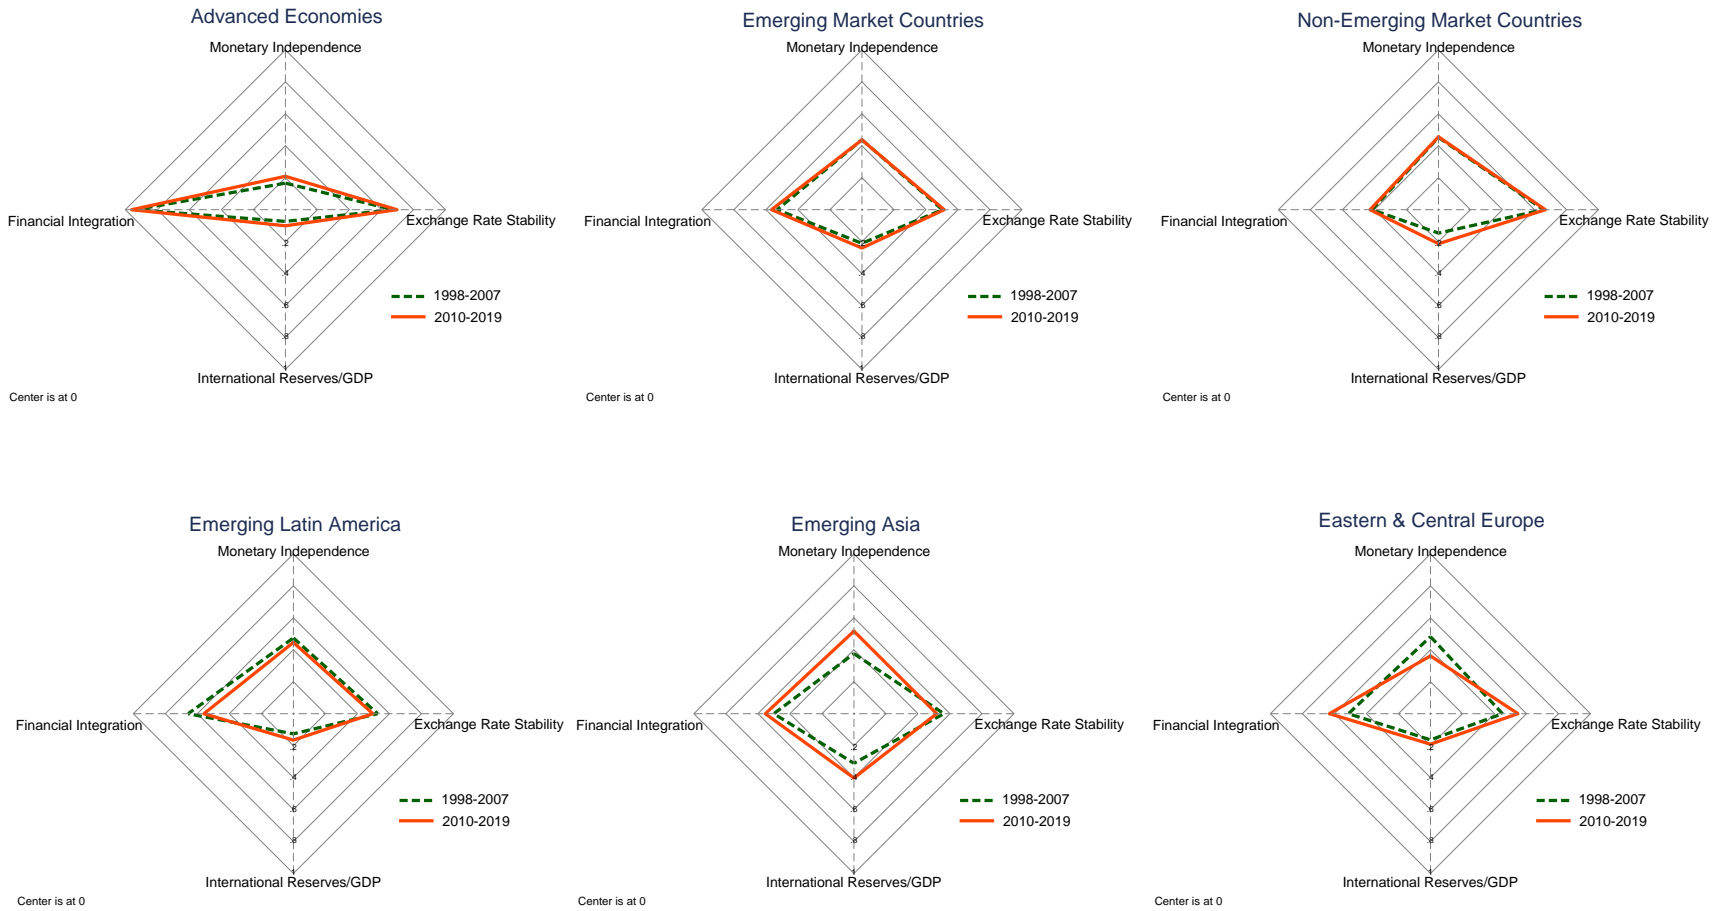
Advanced Economies

Monetary Independence

Financial Integration

Exchange Rate Stability

International Reserves/GDP

.2

.4

.6

.8

1998-2007

2010-2019

Center is at 0

Emerging Market Countries

Monetary Independence

Financial Integration

Exchange Rate Stability

International Reserves/GDP

.2

.4

.6

.8

1998-2007

2010-2019

Center is at 0

Non-Emerging Market Countries

Monetary Independence

Financial Integration

Exchange Rate Stability

International Reserves/GDP

.2

.4

.6

.8

1998-2007

2010-2019

Center is at 0

Emerging Latin America

Monetary Independence

Financial Integration

Exchange Rate Stability

International Reserves/GDP

.2

.4

.6

.8

1998-2007

2010-2019

Center is at 0

Emerging Asia

Monetary Independence

Financial Integration

Exchange Rate Stability

International Reserves/GDP

.2

.4

.6

.8

1998-2007

2010-2019

Center is at 0

Eastern & Central Europe

Monetary Independence

Financial Integration

Exchange Rate Stability

International Reserves/GDP

.2

.4

.6

.8

1998-2007

2010-2019

Center is at 0